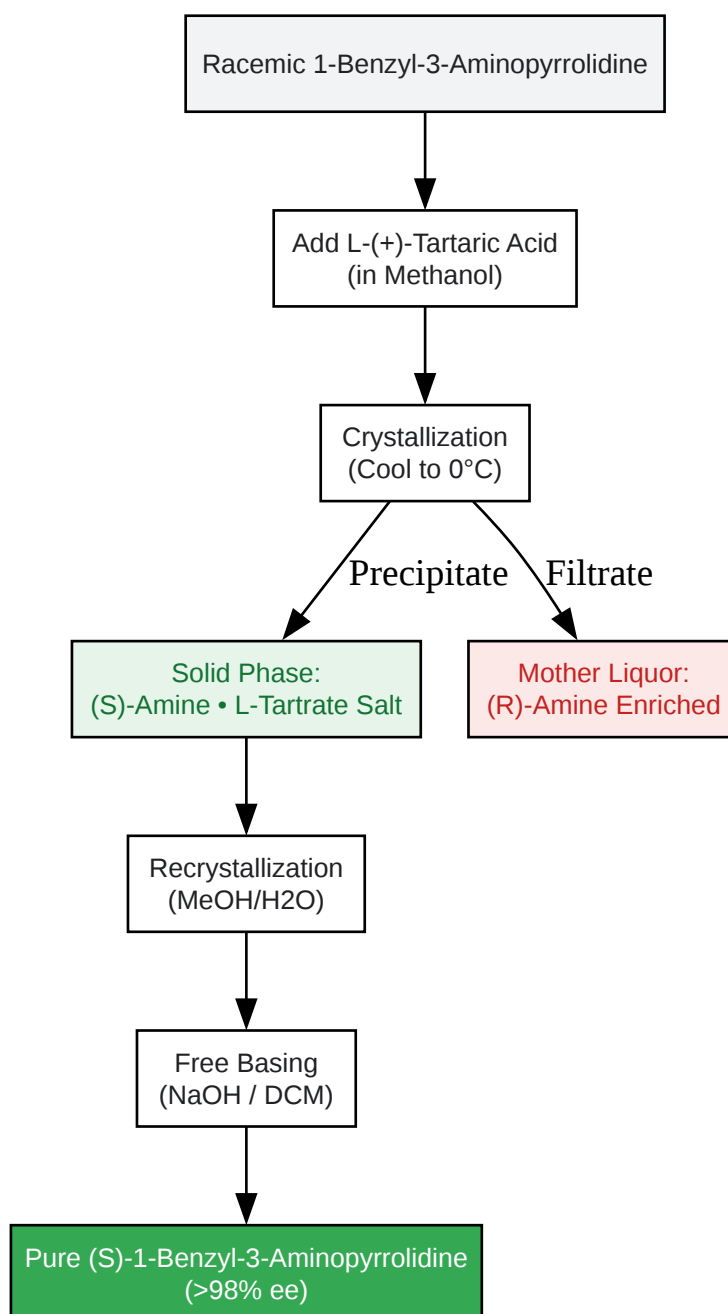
Racemic 1-Benzyl-3-Aminopyrrolidine

Add L-(+)-Tartaric Acid
(in Methanol)

Crystallization
(Cool to 0°C)

Precipitate

Filtrate

Solid Phase:
(S)-Amine • L-Tartrate Salt

Mother Liquor:
(R)-Amine Enriched

Recrystallization
(MeOH/H2O)

Free Basing
(NaOH / DCM)

Pure (S)-1-Benzyl-3-Aminopyrrolidine
(>98% ee)